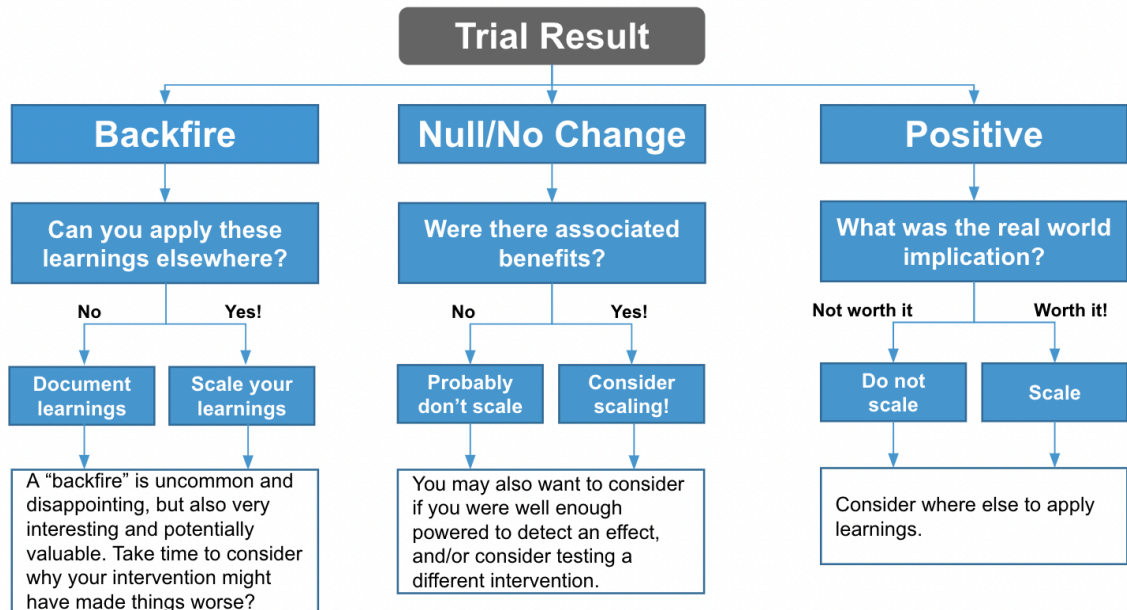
Trial Result

Backfire

Can you apply these learnings elsewhere?

No

Yes!

Document learnings

Scale your learnings

A "backfire" is uncommon and disappointing, but also very interesting and potentially valuable. Take time to consider why your intervention might have made things worse?

Null/No Change

Were there associated benefits?

No

Yes!

Probably don't scale

Consider scaling!

You may also want to consider if you were well enough powered to detect an effect, and/or consider testing a different intervention.

Positive

What was the real world implication?

Not worth it

Worth it!

Do not scale

Scale

Consider where else to apply learnings.